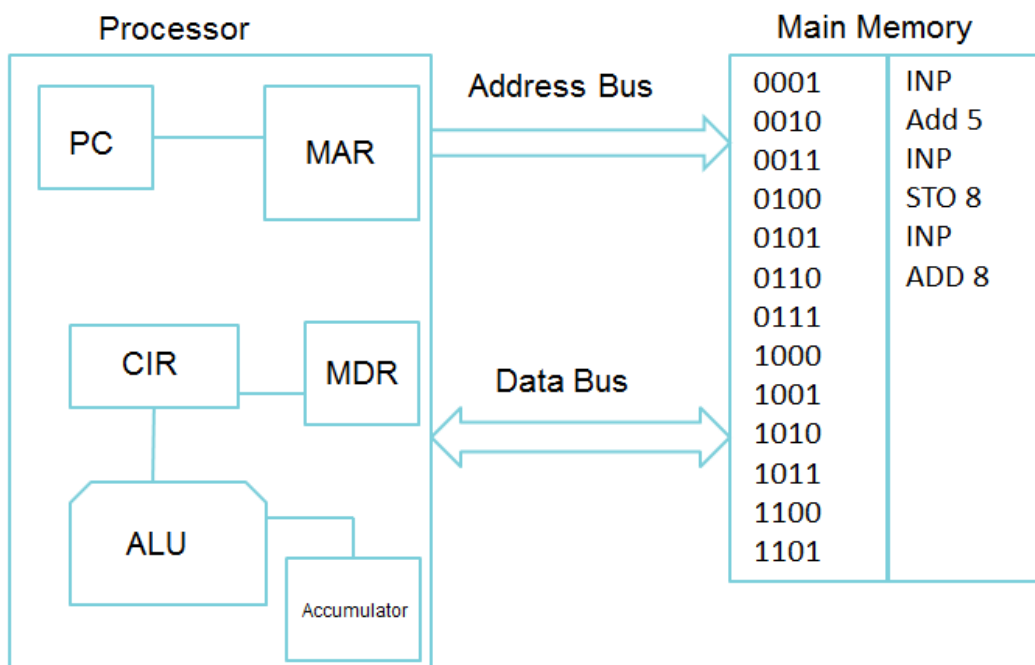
Processor

PC

MAR

CIR

MDR

ALU

Accumulator

Address Bus

Data Bus

Main Memory

| | |
|---|---|
| 0001 | INP |
| 0010 | Add 5 |
| 0011 | INP |
| 0100 | STO 8 |
| 0101 | INP |
| 0110 | ADD 8 |
| 0111 | |
| 1000 | |
| 1001 | |
| 1010 | |
| 1011 | |
| 1100 | |
| 1101 | |